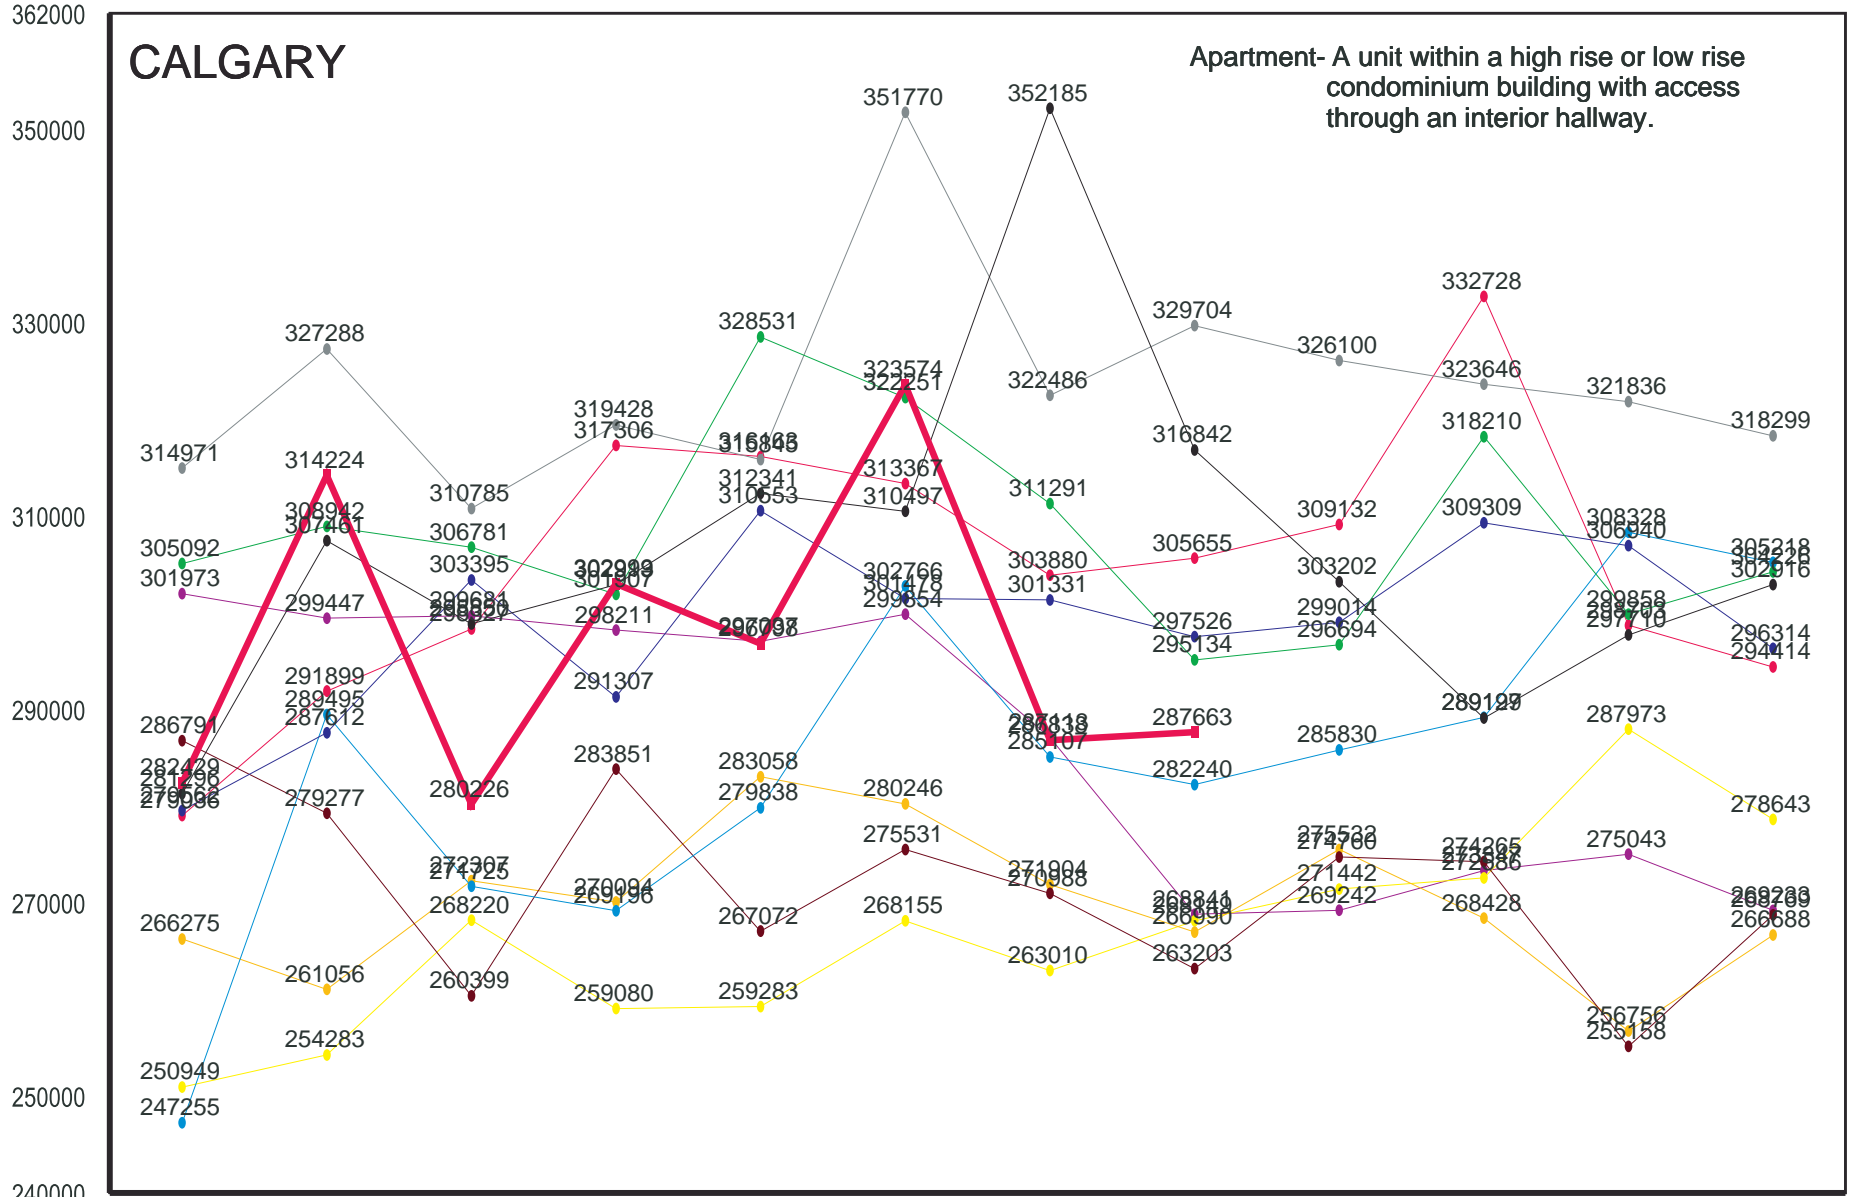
362000
350000
330000
310000
290000
270000
250000
240000

CALGARY

Apartment- A unit within a high rise or low rise condominium building with access through an interior hallway.

314971
327288
310785
319428
317306
316162
315845
351770
352185
322486
329704
326100
332728
323646
321836
318299
305092
301973
314224
308942
307461
306781
303395
299681
298920
298527
299447
302999
302849
301807
298211
328531
312341
310653
323574
322251
313367
310497
302766
301478
299854
311291
303880
301331
316842
305655
297526
295134
309132
303202
299014
296694
318210
309309
308328
306840
299858
298703
297710
305218
304226
302816
296314
294414
291899
289495
287612
286791
282429
281296
279562
279056
279277
280226
291307
283851
297097
296798
283058
279838
280246
275531
287113
286835
285107
287663
282240
285830
289127
289129
287973
278643
266275
261056
272307
271725
268220
260399
270094
269196
259080
267072
259283
268155
271904
270988
263010
268841
268110
266990
263203
275532
274760
271442
269242
274265
273497
272886
268428
275043
256756
255158
269233
268709
266688
250949
254283
247255